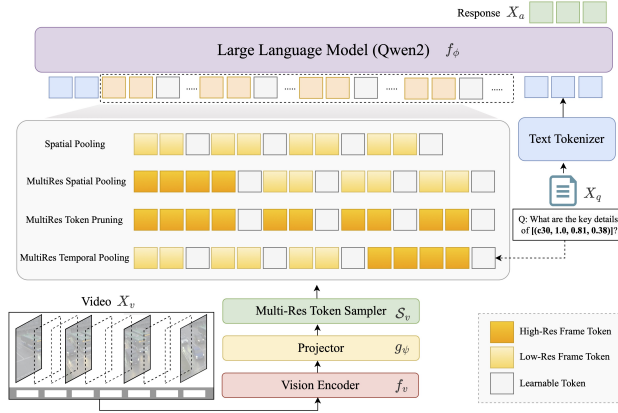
Response $X_a$

Large Language Model (Qwen2) $f_\phi$

......

......

......

......

Spatial Pooling

MultiRes Spatial Pooling

MultiRes Token Pruning

MultiRes Temporal Pooling

Text Tokenizer

$X_q$

Q: What are the key details of [(c30, 1.0, 0.81, 0.38)]?

Video $X_v$

Multi-Res Token Sampler $\mathcal{S}_v$

Projector $g_\psi$

Vision Encoder $f_v$

High-Res Frame Token

Low-Res Frame Token

Learnable Token